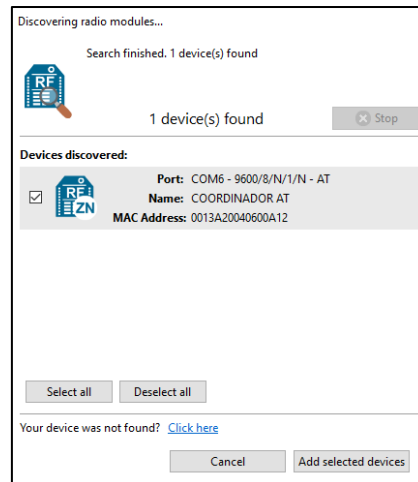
Discovering radio modules...

Search finished. 1 device(s) found

RF

1 device(s) found

Stop

Devices discovered:

RF ZN

Port: COM6 - 9600/8/N/1/N - AT
Name: COORDINADOR AT
MAC Address: 0013A20040600A12

Select all

Deselect all

Your device was not found? Click here

Cancel

Add selected devices